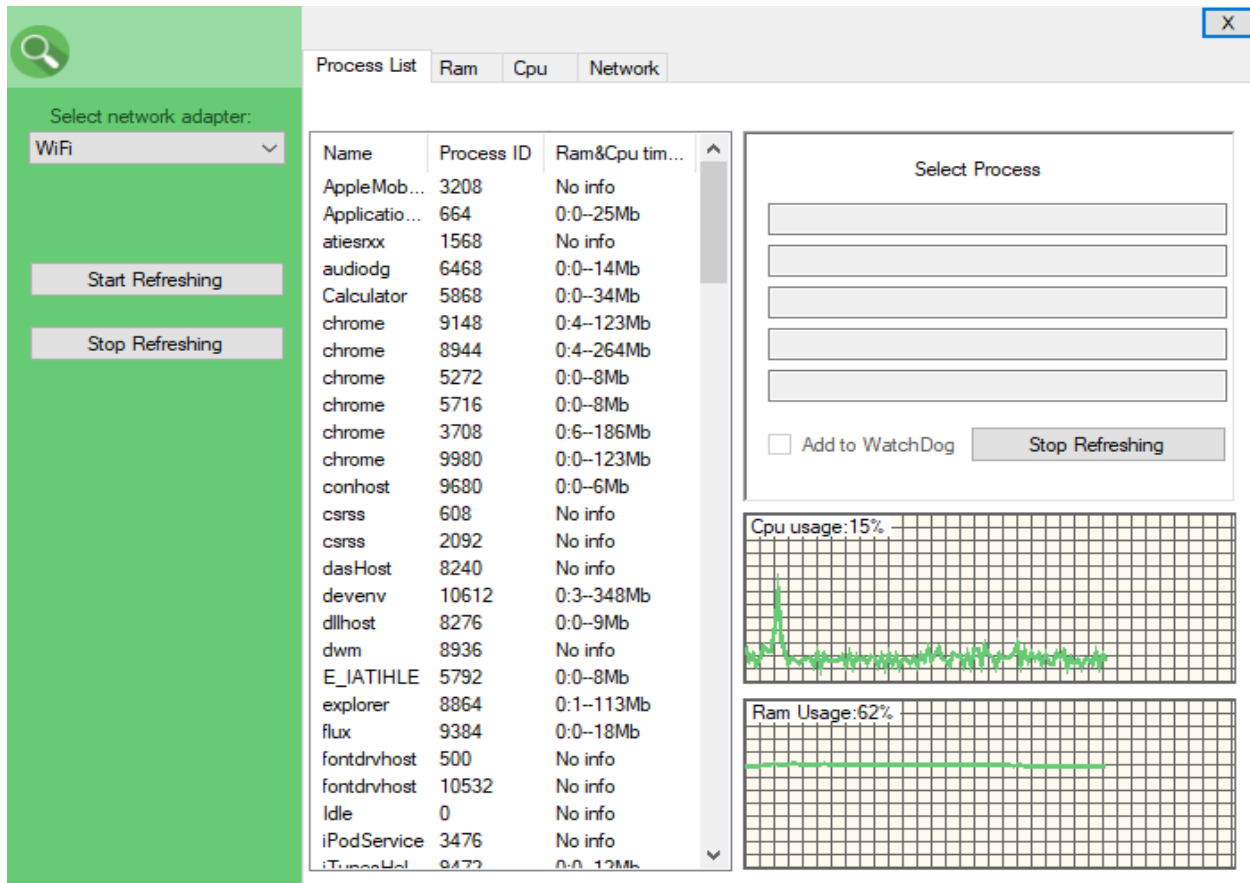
X

Select network adapter:

WiFi

Start Refreshing

Stop Refreshing

Process List | Ram | Cpu | Network

| Name | Process ID | Ram&Cpu tim... |
|---|---|---|
| AppleMob... | 3208 | No info |
| Applicatio... | 664 | 0:0--25Mb |
| atiesrxx | 1568 | No info |
| audiodg | 6468 | 0:0--14Mb |
| Calculator | 5868 | 0:0--34Mb |
| chrome | 9148 | 0:4--123Mb |
| chrome | 8944 | 0:4--264Mb |
| chrome | 5272 | 0:0--8Mb |
| chrome | 5716 | 0:0--8Mb |
| chrome | 3708 | 0:6--186Mb |
| chrome | 9980 | 0:0--123Mb |
| conhost | 9680 | 0:0--6Mb |
| csrss | 608 | No info |
| csrss | 2092 | No info |
| dasHost | 8240 | No info |
| devenv | 10612 | 0:3--348Mb |
| dllhost | 8276 | 0:0--9Mb |
| dwm | 8936 | No info |
| E_IATIHLE | 5792 | 0:0--8Mb |
| explorer | 8864 | 0:1--113Mb |
| flux | 9384 | 0:0--18Mb |
| fontdrvhost | 500 | No info |
| fontdrvhost | 10532 | No info |
| Idle | 0 | No info |
| iPodService | 3476 | No info |
| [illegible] | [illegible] | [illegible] |

Select Process

Add to WatchDog

Stop Refreshing

Cpu usage:15%

Ram Usage:62%